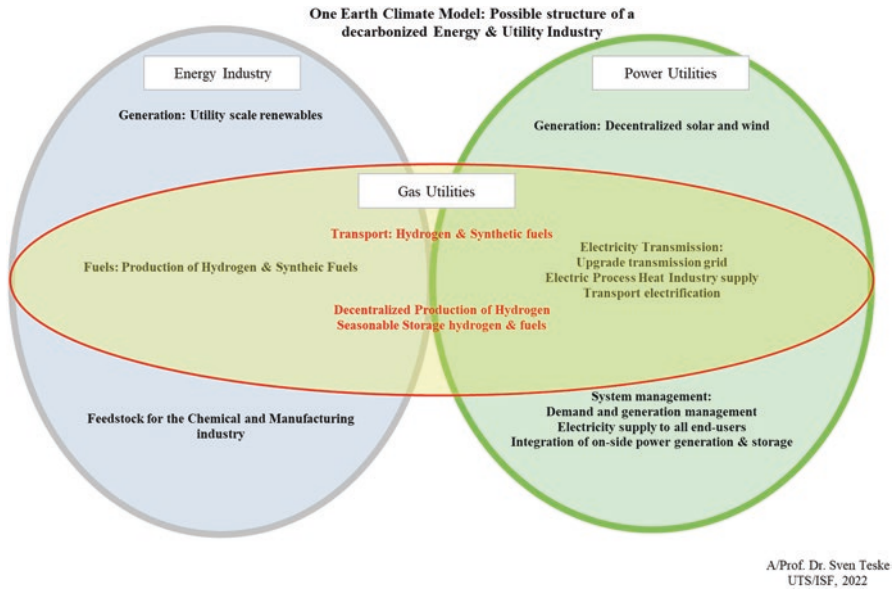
One Earth Climate Model: Possible structure of a decarbonized Energy & Utility Industry

Energy Industry

Power Utilities

Generation: Utility scale renewables

Generation: Decentralized solar and wind

Gas Utilities

Transport: Hydrogen & Synthetic fuels

Fuels: Production of Hydrogen & Syntheic Fuels

Electricity Transmission:
Upgrade transmission grid
Electric Process Heat Industry supply
Transport electrification

Decentralized Production of Hydrogen
Seasonable Storage hydrogen & fuels

Feedstock for the Chemical and Manufacturing industry

System management:
Demand and generation management
Electricity supply to all end-users
Integration of on-side power generation & storage

A/Prof. Dr. Sven Teske
UTS/ISF, 2022